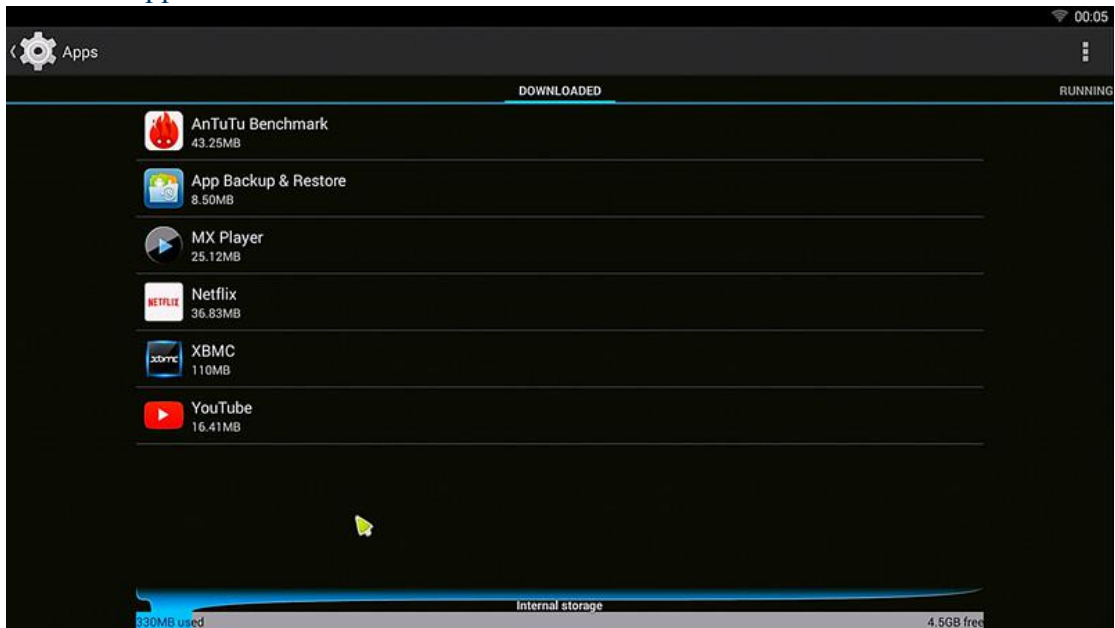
00:05

Apps

DOWNLOADED

RUNNING

AnTuTu Benchmark
43.25MB

App Backup & Restore
8.50MB

MX Player
25.12MB

NETFLIX

Netflix
36.83MB

xbmc

XBMC
110MB

YouTube
16.41MB

Internal storage

330MB used

4.5GB free